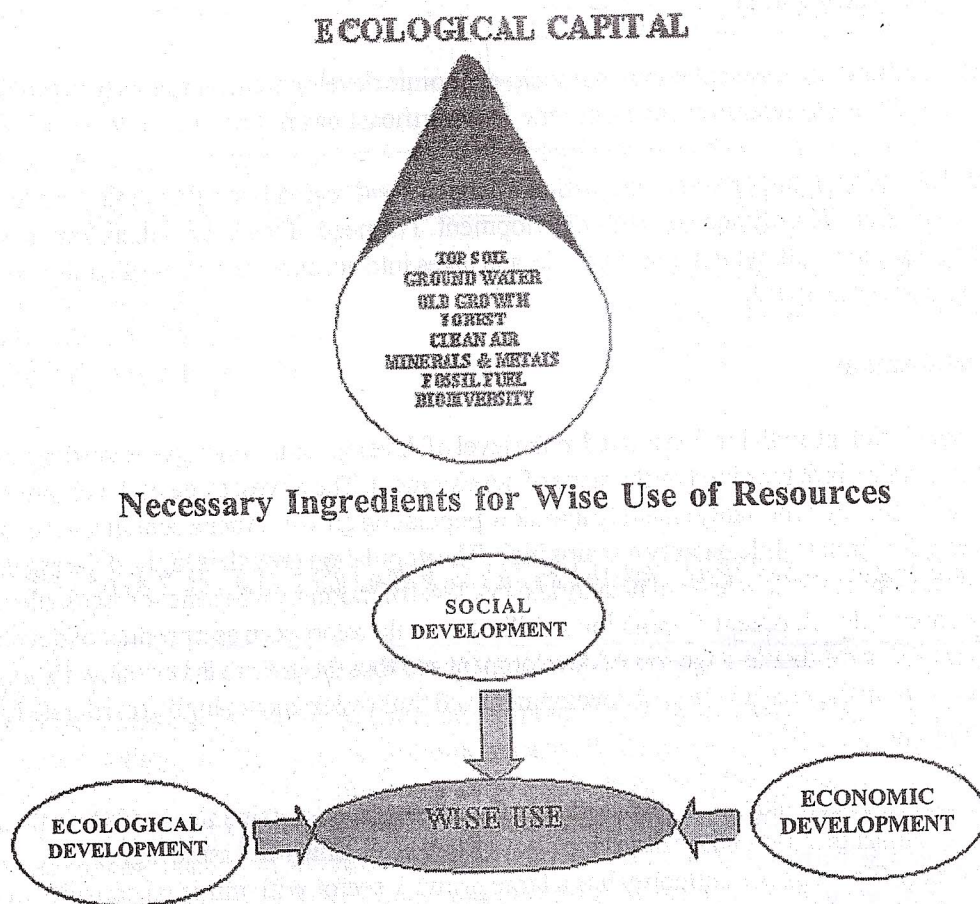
ECOLOGICAL CAPITAL

TOP SOIL
GROUND WATER
OLD GROWTH
FOREST
CLEAN AIR
MINERALS & METALS
FOSSIL FUEL
BIODIVERSITY

Necessary Ingredients for Wise Use of Resources

SOCIAL DEVELOPMENT

ECOLOGICAL DEVELOPMENT

WISE USE

ECONOMIC DEVELOPMENT